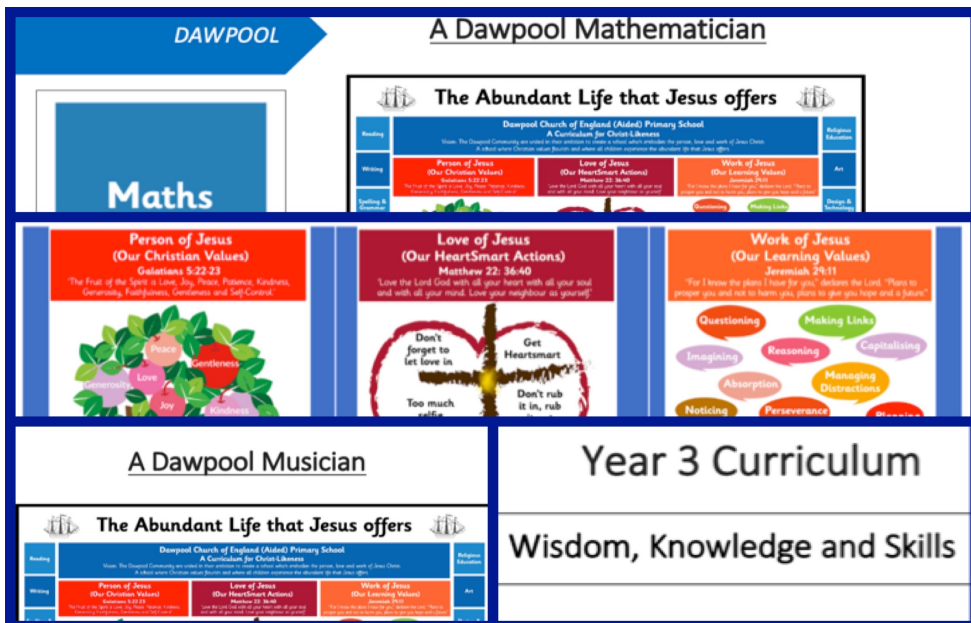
DAWPOOL

A Dawpool Mathematician

Maths

The Abundant Life that Jesus offers

Reading

Writing

Spelling & Grammar

Dawpool Church of England (Aided) Primary School
A Curriculum for Christ-Likeness

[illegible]

Person of Jesus (Our Christian Values) Galatians 5:22-23

Love of Jesus (Our HeartSmart Actions) Matthew 22: 36-40

Work of Jesus (Our Learning Values) Jeremiah 29:11

Questioning

Making Links

Religious Education

Art

Design & Technology

Person of Jesus
(Our Christian Values)
Galatians 5:22-23
'The Fruit of the Spirit is Love, Joy, Peace, Patience, Kindness, Generosity, Faithfulness, Gentleness and Self-Control.'

Peace
Gentleness
Generosity
Love
Joy
Kindness

Love of Jesus
(Our HeartSmart Actions)
Matthew 22: 36-40
'Love the Lord God with all your heart with all your soul and with all your mind. Love your neighbour as yourself.'

Don't forget to let love in
Get Heartsmart
Too much selfie
Don't rub it in, rub

Work of Jesus
(Our Learning Values)
Jeremiah 29:11
"For I know the plans I have for you," declares the Lord, "Plans to prosper you and not to harm you, plans to give you hope and a future."

Questioning
Making Links
Imagining
Reasoning
Capitalising
Absorption
Managing Distractions
Noticing
Perseverance
Planning

A Dawpool Musician

The Abundant Life that Jesus offers

Reading

Writing

Dawpool Church of England (Aided) Primary School
A Curriculum for Christ-Likeness

Person of Jesus (Our Christian Values) Galatians 5:22-23

Love of Jesus (Our HeartSmart Actions) Matthew 22: 36-40

Work of Jesus (Our Learning Values) Jeremiah 29:11

Religious Education

Art

Year 3 Curriculum

Wisdom, Knowledge and Skills